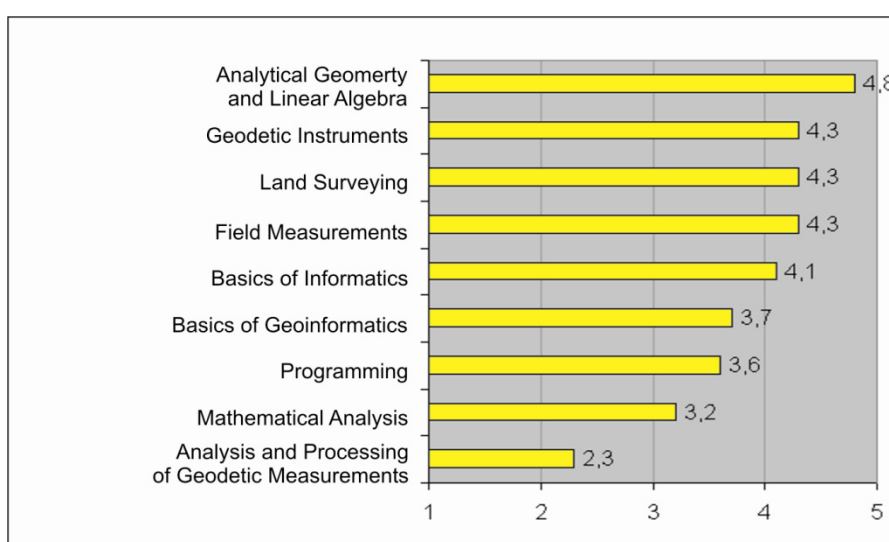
Analytical Geomerty and Linear Algebra 4,8

Geodetic Instruments 4,3

Land Surveying 4,3

Field Measurements 4,3

Basics of Informatics 4,1

Basics of Geoinformatics 3,7

Programming 3,6

Mathematical Analysis 3,2

Analysis and Processing of Geodetic Measurements 2,3

1 2 3 4 5